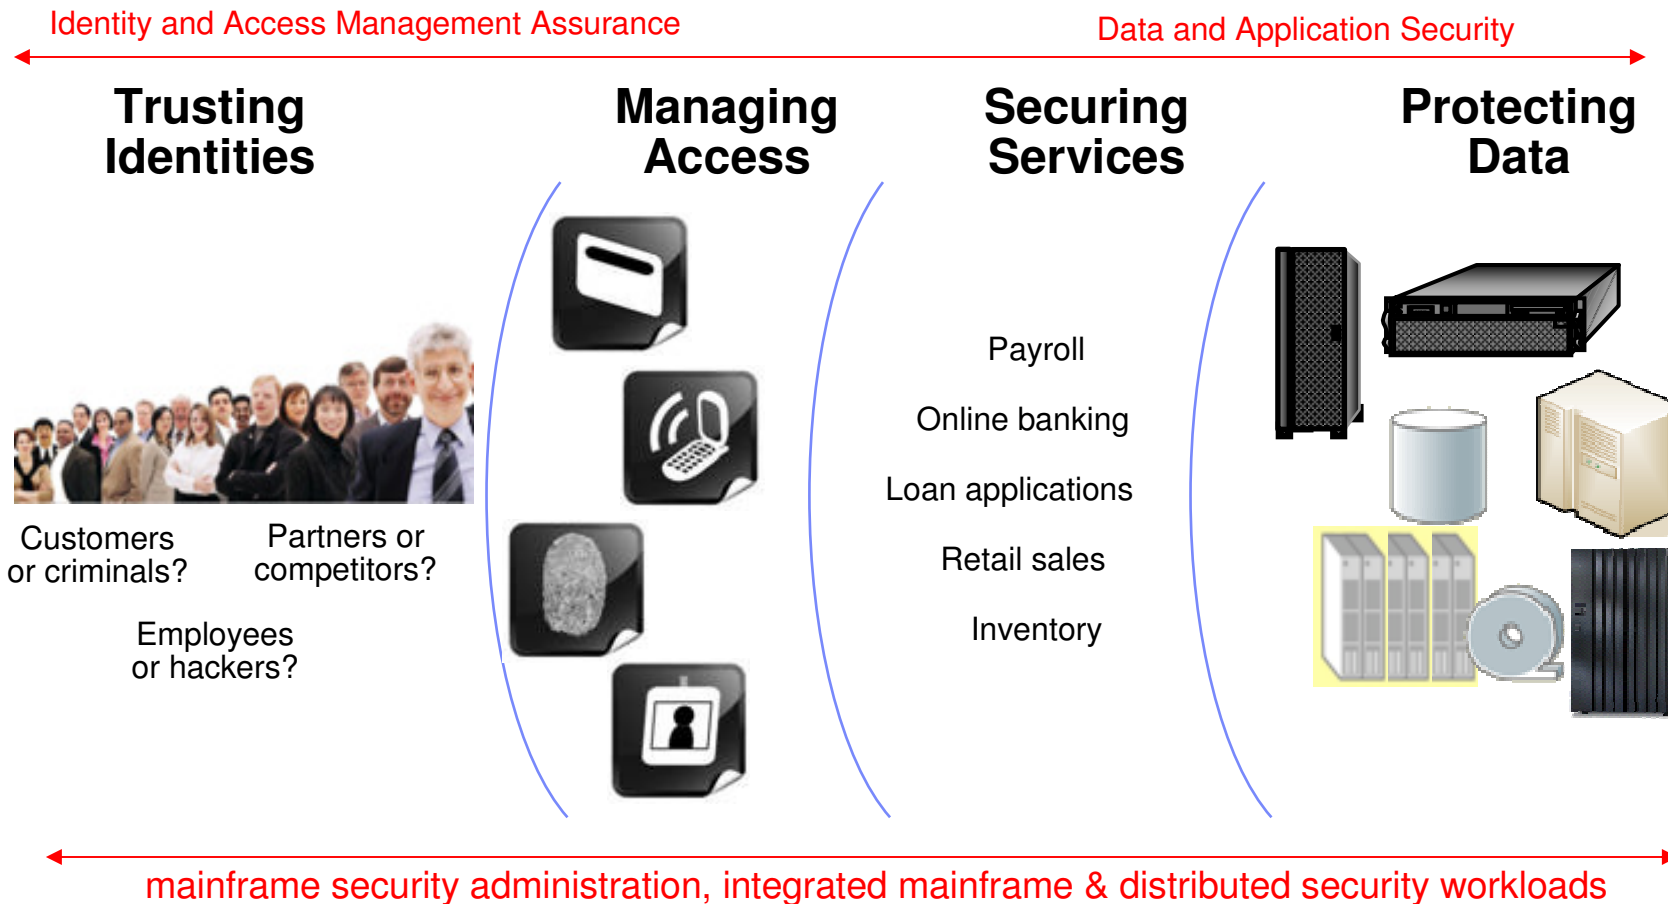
Identity and Access Management Assurance

Data and Application Security

Trusting Identities

Managing Access

Securing Services

Protecting Data

Customers or criminals?

Partners or competitors?

Employees or hackers?

Payroll

Online banking

Loan applications

Retail sales

Inventory

mainframe security administration, integrated mainframe & distributed security workloads